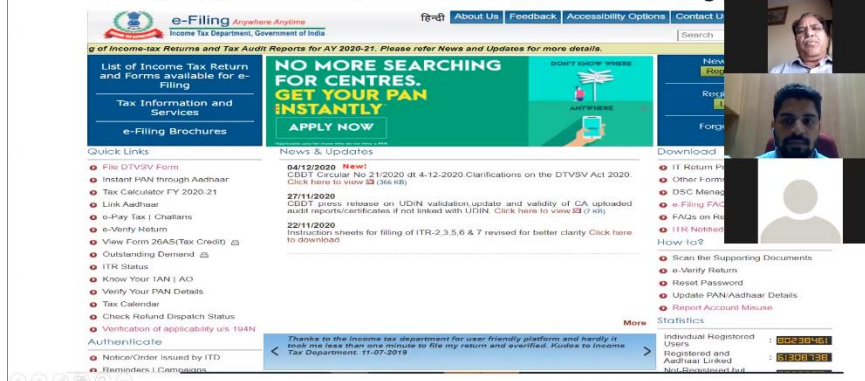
e-Filing Anywhere Anytime
Income Tax Department, Government of India

हिन्दी About Us Feedback Accessibility Options Contact U

Search

g of Income-tax Returns and Tax Audit Reports for AY 2020-21. Please refer News and Updates for more details.

List of Income Tax Return and Forms available for e-Filing

Tax Information and Services

e-Filing Brochures

NO MORE SEARCHING FOR CENTRES. GET YOUR PAN INSTANTLY

APPLY NOW

DON'T KNOW WHERE

ANYWHERE

New
Reg

Regi

Forg

Quick Links

File DTVSV Form
Instant PAN through Aadhaar
Tax Calculator FY 2020-21
Link Aadhaar
e-Pay Tax | Challans
e-Verify Return
View Form 26AS(Tax Credit)
Outstanding Demand
ITR Status
Know Your TAN | AO
Verify Your PAN Details
Tax Calendar
Check Refund Dispatch Status
Verification of applicability u/s 194N

Authenticate

Notice/Order issued by ITD
Reminders | Campaigns

News & Updates

04/12/2020 New!
CBDT Circular No 21/2020 dt 4-12-2020.Clarifications on the DTVSV Act 2020. Click here to view (366 KB)

27/11/2020
CBDT press release on UDIN validation,update and validity of CA uploaded audit reports/certificates if not linked with UDIN. Click here to view (7 KB)

22/11/2020
Instruction sheets for filling of ITR-2,3,5,6 & 7 revised for better clarity Click here to download

More

Thanks to the income tax department for user friendly platform and hardly it took me less than one minute to file my return and everified. Kudos to Income Tax Department. 11-07-2019

Download

IT Return P
Other Form
DSC Manag
e-Filing FAQ
FAQs on Re
ITR Notified

How to?

Scan the Supporting Documents
e-Verify Return
Reset Password
Update PAN/Aadhaar Details
Report Account Misuse

Statistics

Individual Registered Users : 00230461
Registered and Aadhaar Linked : 61308138
Not Registered but